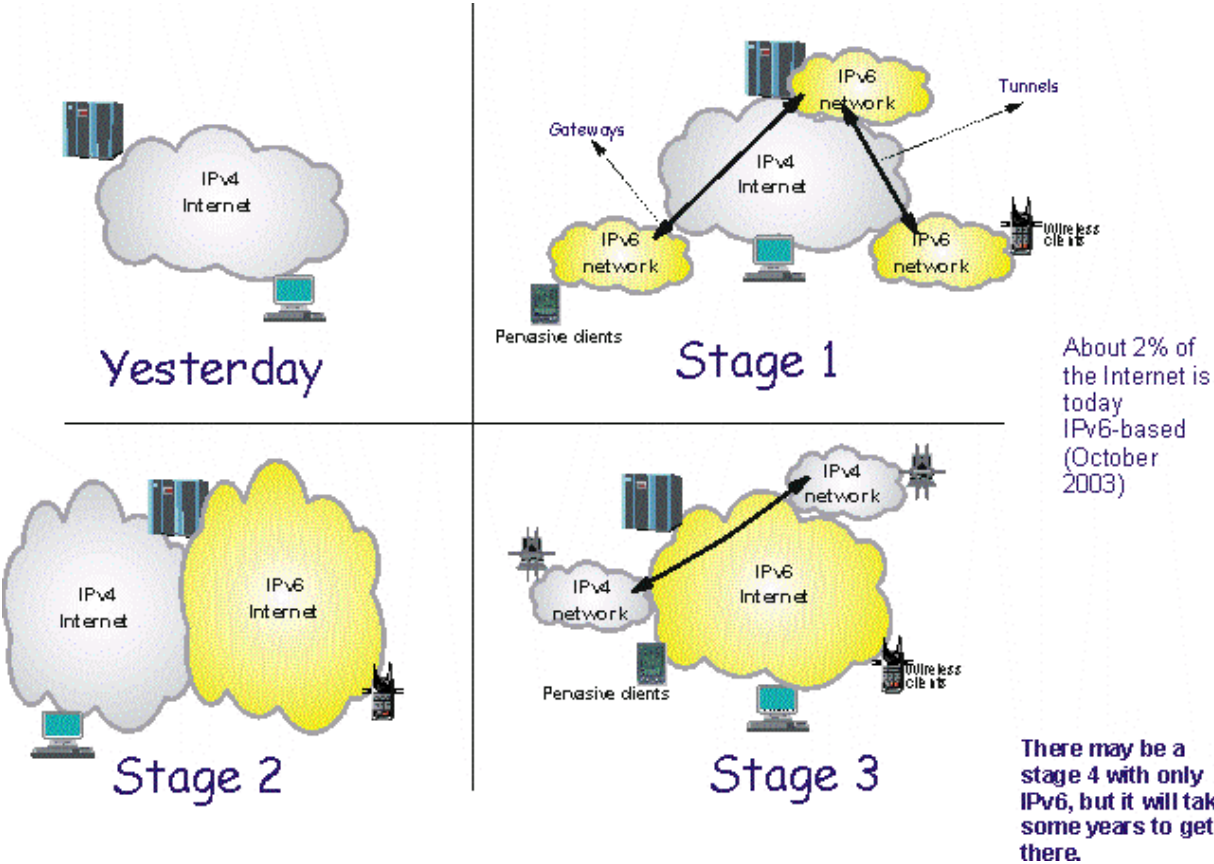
IPv4
Internet

Yesterday

Gateways

IPv6
network

Tunnels

IPv4
Internet

IPv6
network

IPv6
network

Wireless
clients

Pervasive clients

Stage 1

About 2% of the Internet is today IPv6-based (October 2003)

IPv4
Internet

IPv6
Internet

Stage 2

IPv4
network

IPv4
network

IPv6
Internet

Pervasive clients

Wireless
clients

Stage 3

There may be a stage 4 with only IPv6, but it will tak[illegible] some years to get there.